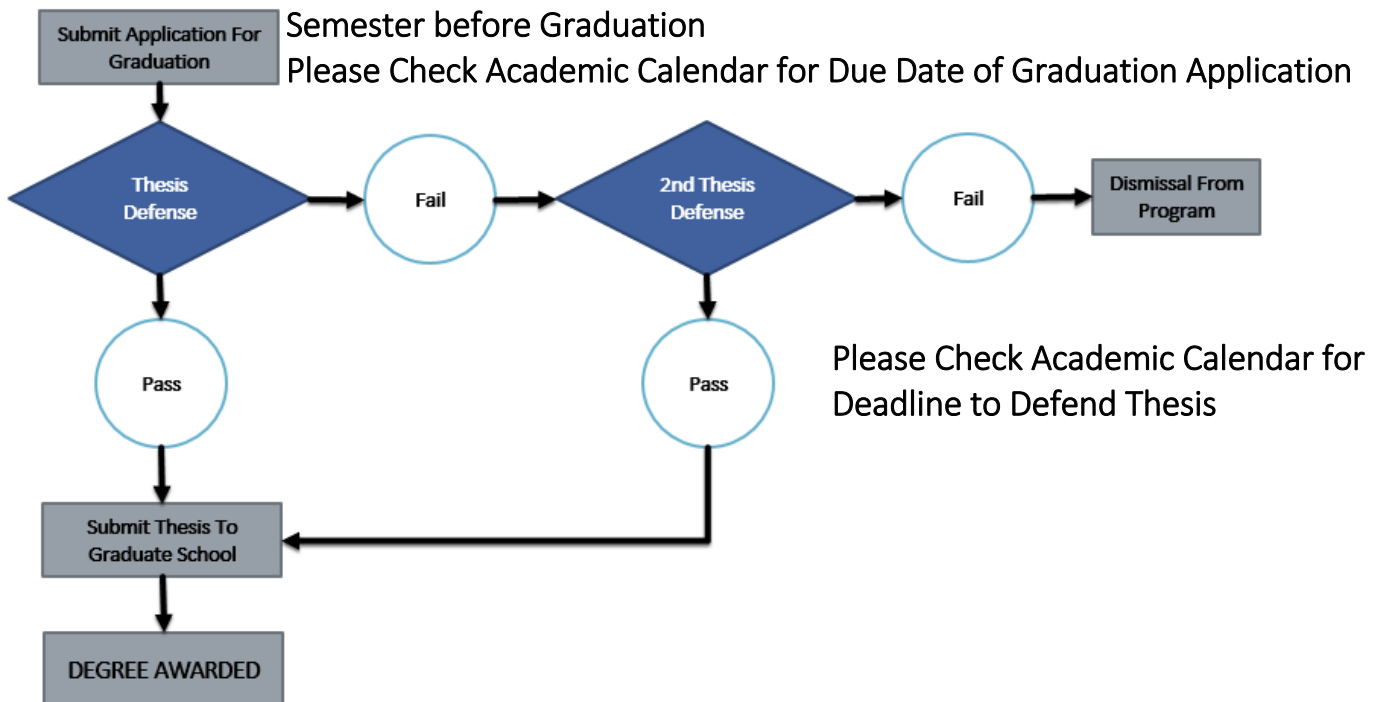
Submit Application For Graduation

Semester before Graduation
Please Check Academic Calendar for Due Date of Graduation Application

Thesis Defense

Fail

2nd Thesis Defense

Fail

Dismissal From Program

Pass

Pass

Please Check Academic Calendar for Deadline to Defend Thesis

Submit Thesis To Graduate School

DEGREE AWARDED